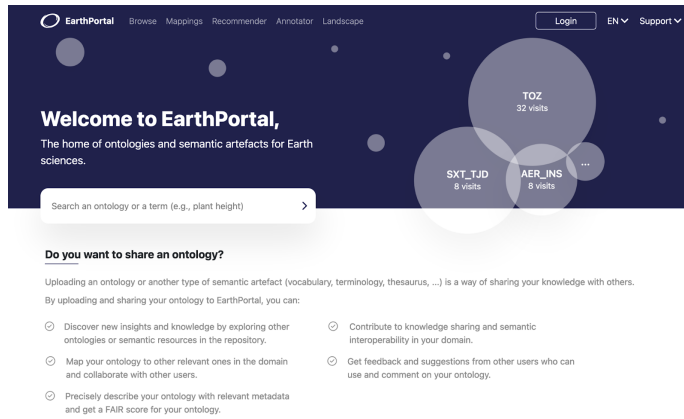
EarthPortal Browse Mappings Recommender Annotator Landscape Login EN Support

Welcome to EarthPortal,

The home of ontologies and semantic artefacts for Earth sciences.

Search an ontology or a term (e.g., plant height)

TOZ
32 visits

SXT_TJD
8 visits

AER_INS
8 visits

...

Do you want to share an ontology?

Uploading an ontology or another type of semantic artefact (vocabulary, terminology, thesaurus, ...) is a way of sharing your knowledge with others.

By uploading and sharing your ontology to EarthPortal, you can:

Discover new insights and knowledge by exploring other ontologies or semantic resources in the repository.

Map your ontology to other relevant ones in the domain and collaborate with other users.

Precisely describe your ontology with relevant metadata and get a FAIR score for your ontology.

Contribute to knowledge sharing and semantic interoperability in your domain.

Get feedback and suggestions from other users who can use and comment on your ontology.